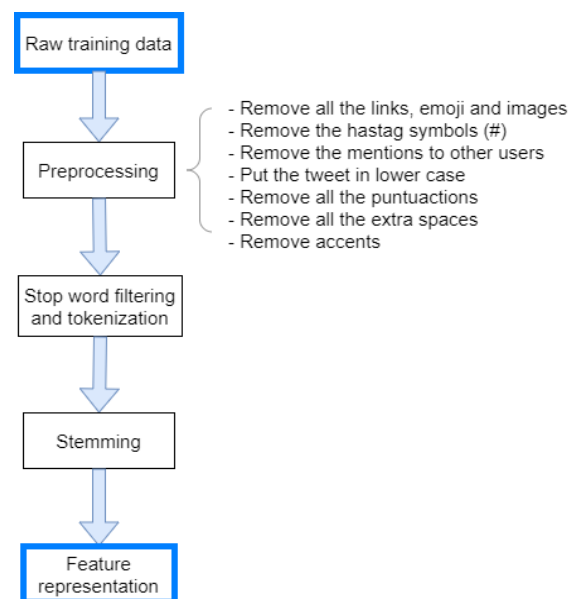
Raw training data

Preprocessing

- Remove all the links, emoji and images
- Remove the hastag symbols (#)
- Remove the mentions to other users
- Put the tweet in lower case
- Remove all the puntuactions
- Remove all the extra spaces
- Remove accents

Stop word filtering and tokenization

Stemming

Feature representation